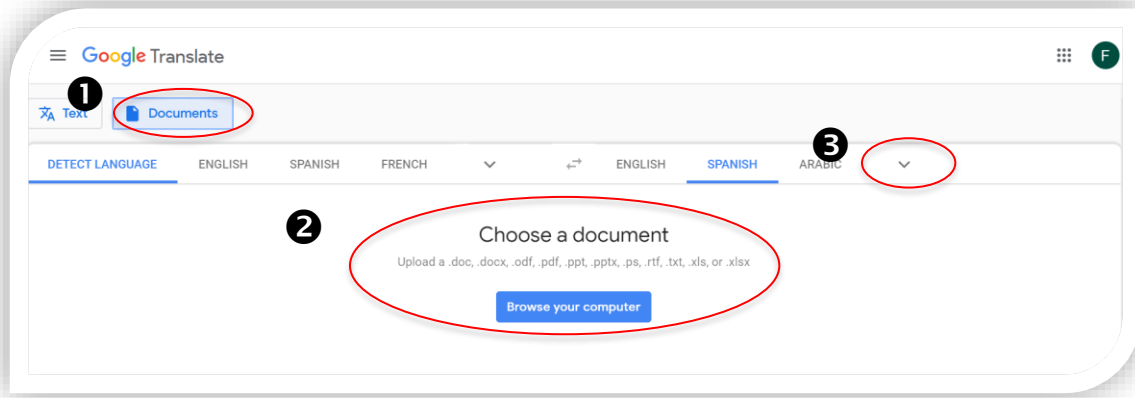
Google Translate

F

❶ Text Documents

DETECT LANGUAGE ENGLISH SPANISH FRENCH ENGLISH SPANISH ❸ ARABIC

❷ Choose a document

Upload a .doc, .docx, .odf, .pdf, .ppt, .pptx, .ps, .rtf, .txt, .xls, or .xlsx

Browse your computer